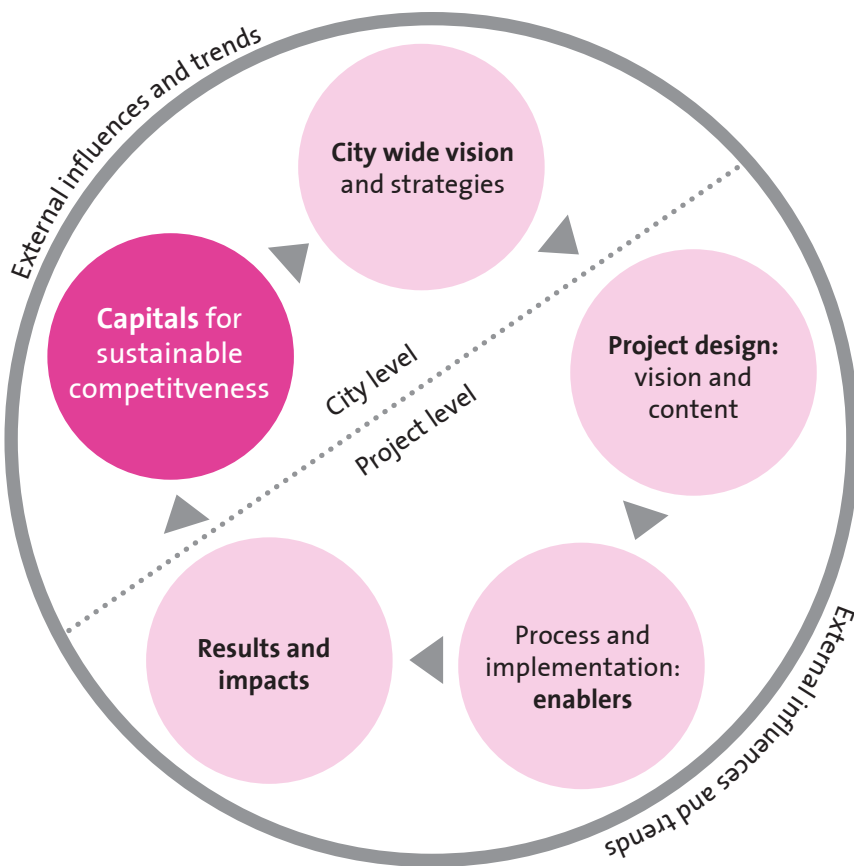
External influences and trends

City wide vision and strategies

Capitals for sustainable competitveness

City level

Project level

Project design: vision and content

Results and impacts

Process and implementation: enablers

External influences and trends